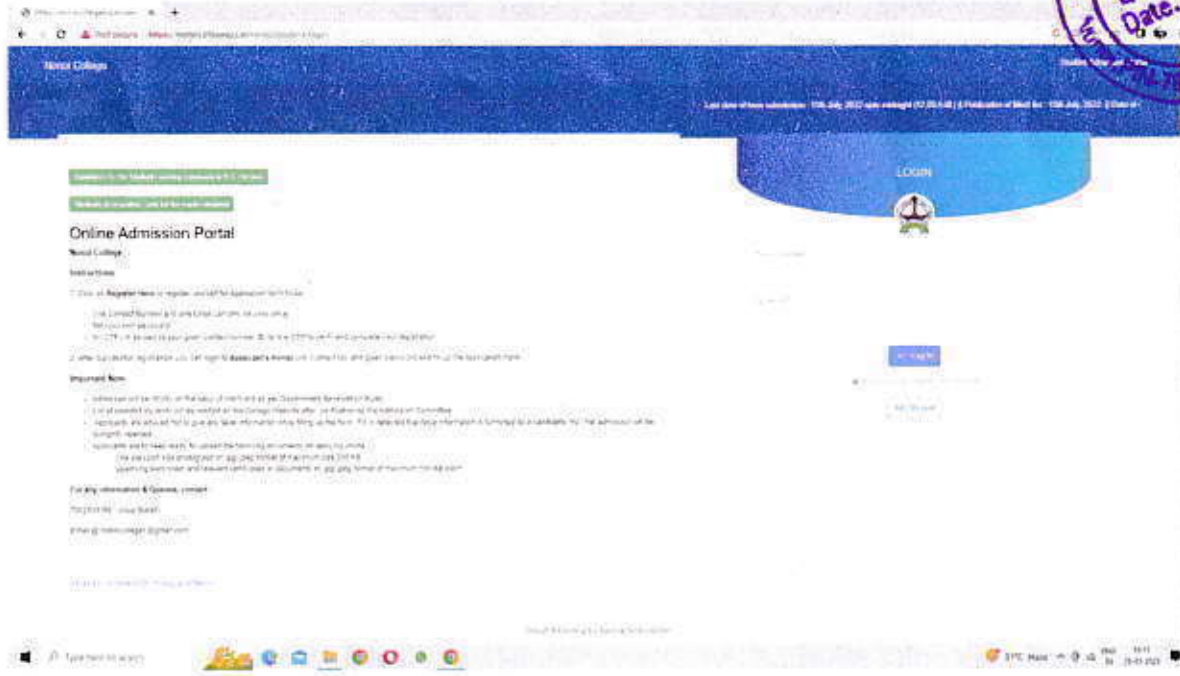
Not secure

Nowai College

Last date of form submission : 15th July, 2022 upto midnight (11:59:59) | Publication of Merit list : 18th July, 2022 | Date of

LOGIN

Online Admission Portal

Nowai College

Instructions

1. Click on Register Here to register yourself for Application form filling.

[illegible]

2. After successful registration you can login to Applicant's Portal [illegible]

Important Note

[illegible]

For any information & Queries, contact

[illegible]

Email: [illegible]@gmail.com

Login

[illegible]

Type here to search

Date.